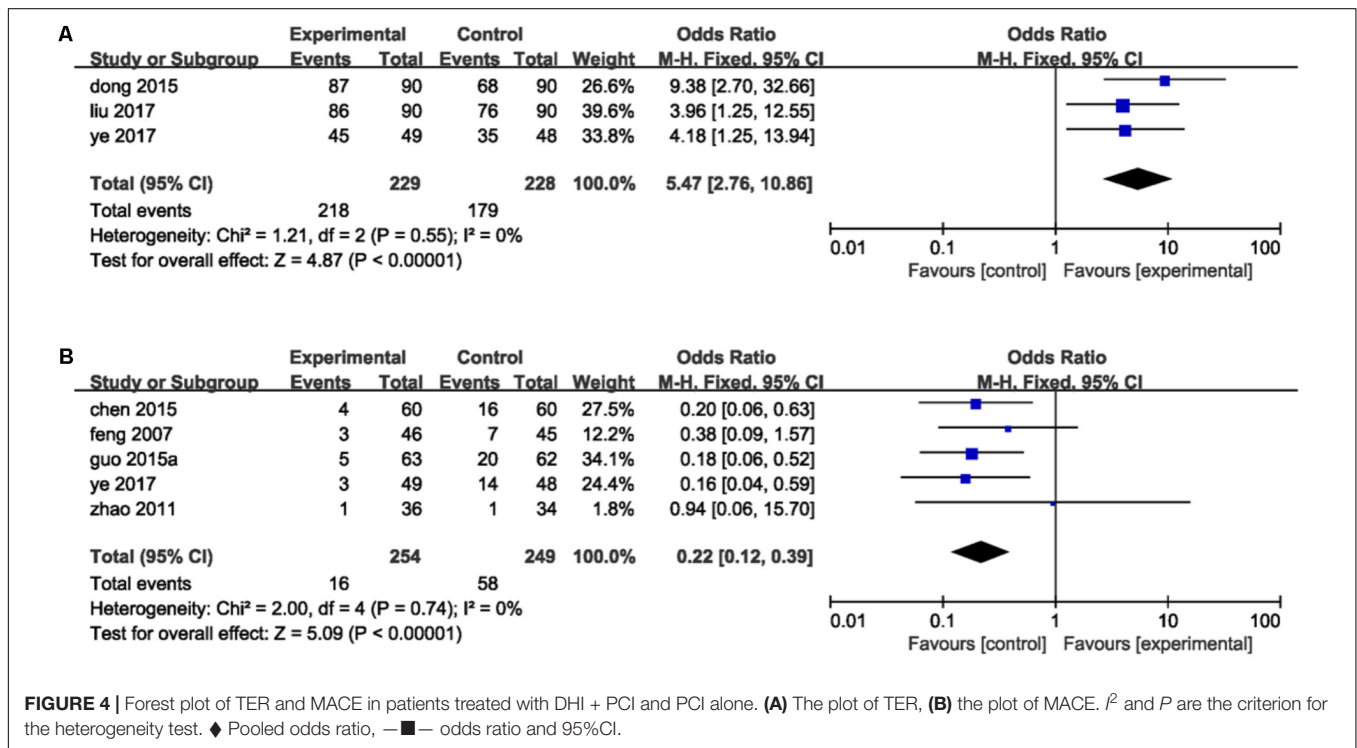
A

| Study or Subgroup | Experimental Events | Experimental Total | Control Events | Control Total | Weight | Odds Ratio M-H, Fixed, 95% CI |
|---|---|---|---|---|---|---|
| dong 2015 | 87 | 90 | 68 | 90 | 26.6% | 9.38 [2.70, 32.66] |
| liu 2017 | 86 | 90 | 76 | 90 | 39.6% | 3.96 [1.25, 12.55] |
| ye 2017 | 45 | 49 | 35 | 48 | 33.8% | 4.18 [1.25, 13.94] |
| Total (95% CI) | | 229 | | 228 | 100.0% | 5.47 [2.76, 10.86] |
| Total events | 218 | | 179 | | | |

Heterogeneity: Chi² = 1.21, df = 2 (P = 0.55); I² = 0%
Test for overall effect: Z = 4.87 (P < 0.00001)

Odds Ratio
M-H, Fixed, 95% CI
0.01 0.1 1 10 100
Favours [control] Favours [experimental]

B

| Study or Subgroup | Experimental Events | Experimental Total | Control Events | Control Total | Weight | Odds Ratio M-H, Fixed, 95% CI |
|---|---|---|---|---|---|---|
| chen 2015 | 4 | 60 | 16 | 60 | 27.5% | 0.20 [0.06, 0.63] |
| feng 2007 | 3 | 46 | 7 | 45 | 12.2% | 0.38 [0.09, 1.57] |
| guo 2015a | 5 | 63 | 20 | 62 | 34.1% | 0.18 [0.06, 0.52] |
| ye 2017 | 3 | 49 | 14 | 48 | 24.4% | 0.16 [0.04, 0.59] |
| zhao 2011 | 1 | 36 | 1 | 34 | 1.8% | 0.94 [0.06, 15.70] |
| Total (95% CI) | | 254 | | 249 | 100.0% | 0.22 [0.12, 0.39] |
| Total events | 16 | | 58 | | | |

Heterogeneity: Chi² = 2.00, df = 4 (P = 0.74); I² = 0%
Test for overall effect: Z = 5.09 (P < 0.00001)

Odds Ratio
M-H, Fixed, 95% CI
0.01 0.1 1 10 100
Favours [control] Favours [experimental]

FIGURE 4 | Forest plot of TER and MACE in patients treated with DHI + PCI and PCI alone. (A) The plot of TER, (B) the plot of MACE. $I^2$ and $P$ are the criterion for the heterogeneity test. ♦ Pooled odds ratio, —■— odds ratio and 95%CI.